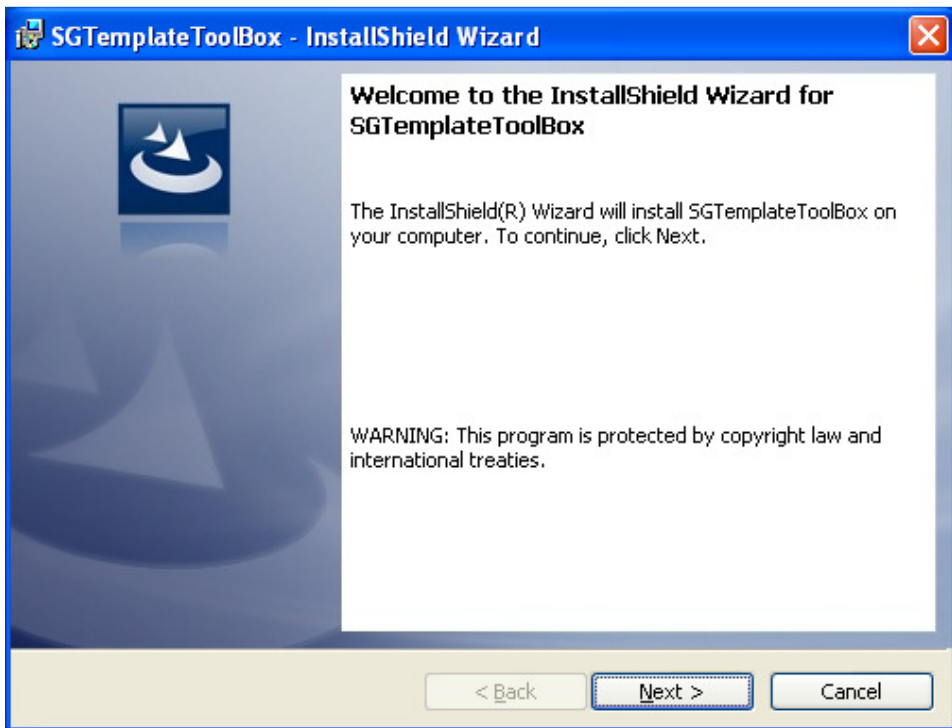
SGTemplateToolBox - InstallShield Wizard

Welcome to the InstallShield Wizard for SGTemplateToolBox

The InstallShield(R) Wizard will install SGTemplateToolBox on your computer. To continue, click Next.

WARNING: This program is protected by copyright law and international treaties.

< Back

Next >

Cancel